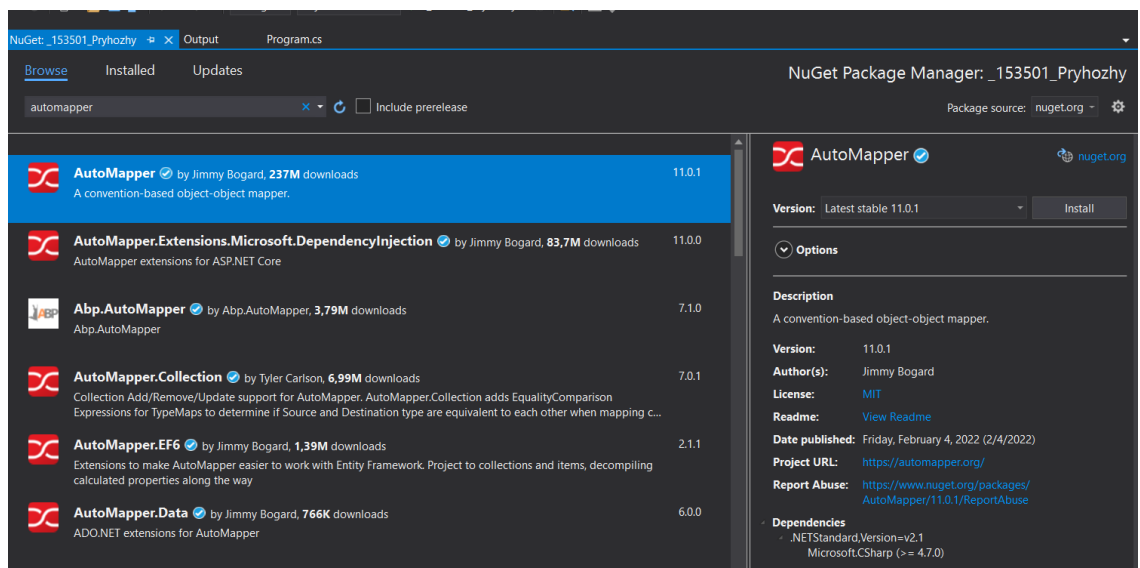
NuGet: _153501_Pryhozhy  Output  Program.cs

Browse  Installed  Updates

NuGet Package Manager: _153501_Pryhozhy

automapper
Include prerelease

Package source: nuget.org

AutoMapper by Jimmy Bogard, 237M downloads
A convention-based object-object mapper.
11.0.1

AutoMapper.Extensions.Microsoft.DependencyInjection by Jimmy Bogard, 83,7M downloads
AutoMapper extensions for ASP.NET Core
11.0.0

Abp.AutoMapper by Abp.AutoMapper, 3,79M downloads
Abp.AutoMapper
7.1.0

AutoMapper.Collection by Tyler Carlson, 6,99M downloads
Collection Add/Remove/Update support for AutoMapper. AutoMapper.Collection adds EqualityComparison Expressions for TypeMaps to determine if Source and Destination type are equivalent to each other when mapping c...
7.0.1

AutoMapper.EF6 by Jimmy Bogard, 1,39M downloads
Extensions to make AutoMapper easier to work with Entity Framework. Project to collections and items, decompiling calculated properties along the way
2.1.1

AutoMapper.Data by Jimmy Bogard, 766K downloads
ADO.NET extensions for AutoMapper
6.0.0

AutoMapper
nuget.org

Version: Latest stable 11.0.1
Install

Options

Description
A convention-based object-object mapper.

Version: 11.0.1
Author(s): Jimmy Bogard
License: MIT
Readme: View Readme
Date published: Friday, February 4, 2022 (2/4/2022)
Project URL: https://automapper.org/
Report Abuse: https://www.nuget.org/packages/AutoMapper/11.0.1/ReportAbuse

Dependencies
.NETStandard,Version=v2.1
Microsoft.CSharp (>= 4.7.0)